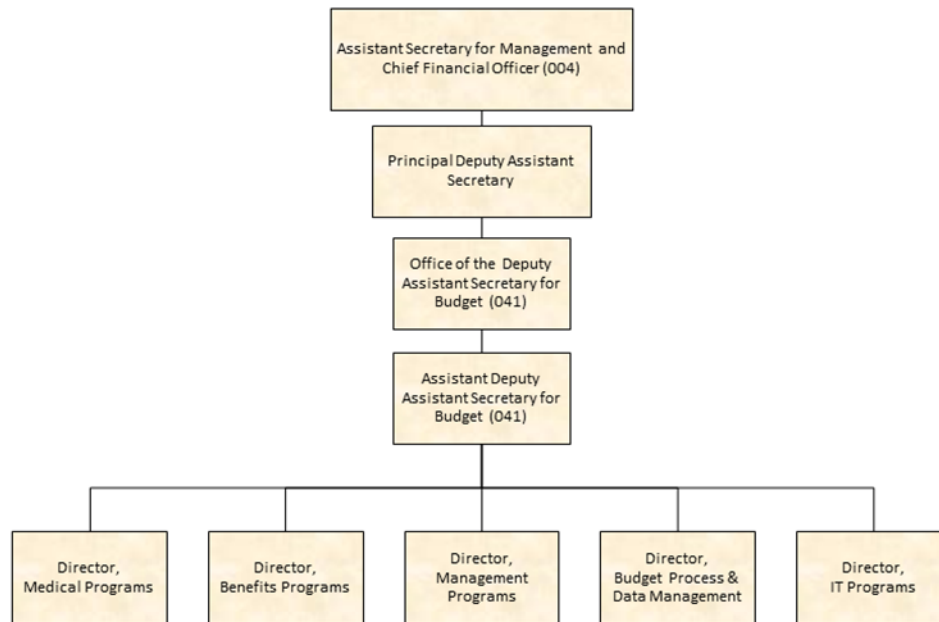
Assistant Secretary for Management and Chief Financial Officer (004)

Principal Deputy Assistant Secretary

Office of the Deputy Assistant Secretary for Budget (041)

Assistant Deputy Assistant Secretary for Budget (041)

Director, Medical Programs

Director, Benefits Programs

Director, Management Programs

Director, Budget Process & Data Management

Director, IT Programs